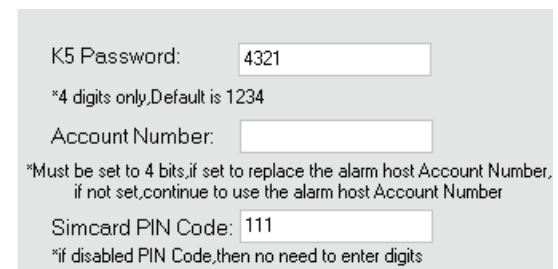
K5 Password: 4321

*4 digits only,Default is 1234

Account Number:

*Must be set to 4 bits,if set to replace the alarm host Account Number, if not set,continue to use the alarm host Account Number

Simcard PIN Code: 111

*if disabled PIN Code,then no need to enter digits